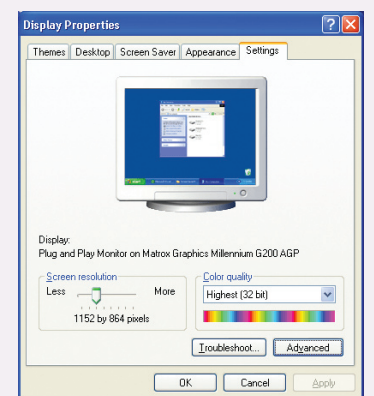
Display Properties

Themes | Desktop | Screen Saver | Appearance | Settings

Display:
Plug and Play Monitor on Matrox Graphics Millennium G200 AGP

Screen resolution
Less
More
1152 by 864 pixels

Color quality
Highest (32 bit)

Troubleshoot...
Advanced

OK
Cancel
Apply